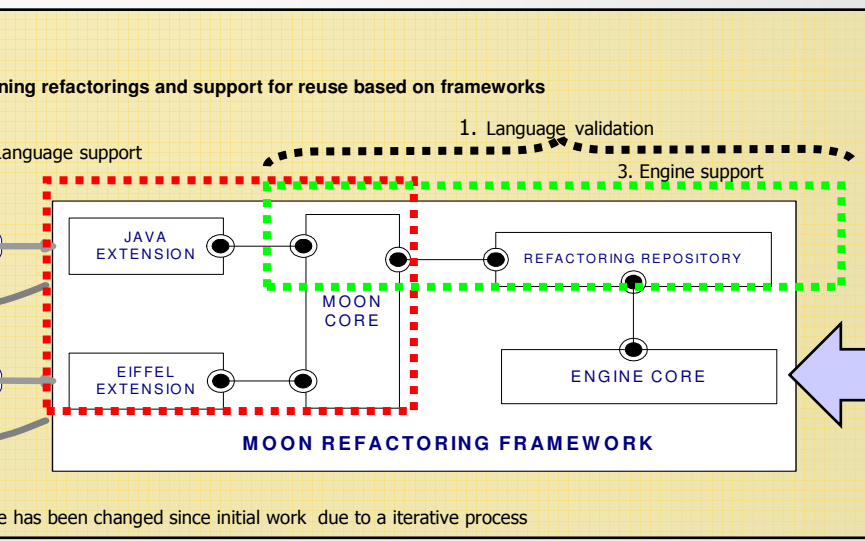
ning refactorings and support for reuse based on frameworks

1. Language validation

anguage support

3. Engine support

JAVA EXTENSION

MOON CORE

REFACTORING REPOSITORY

EIFFEL EXTENSION

ENGINE CORE

MOON REFACTORING FRAMEWORK

e has been changed since initial work due to a iterative process